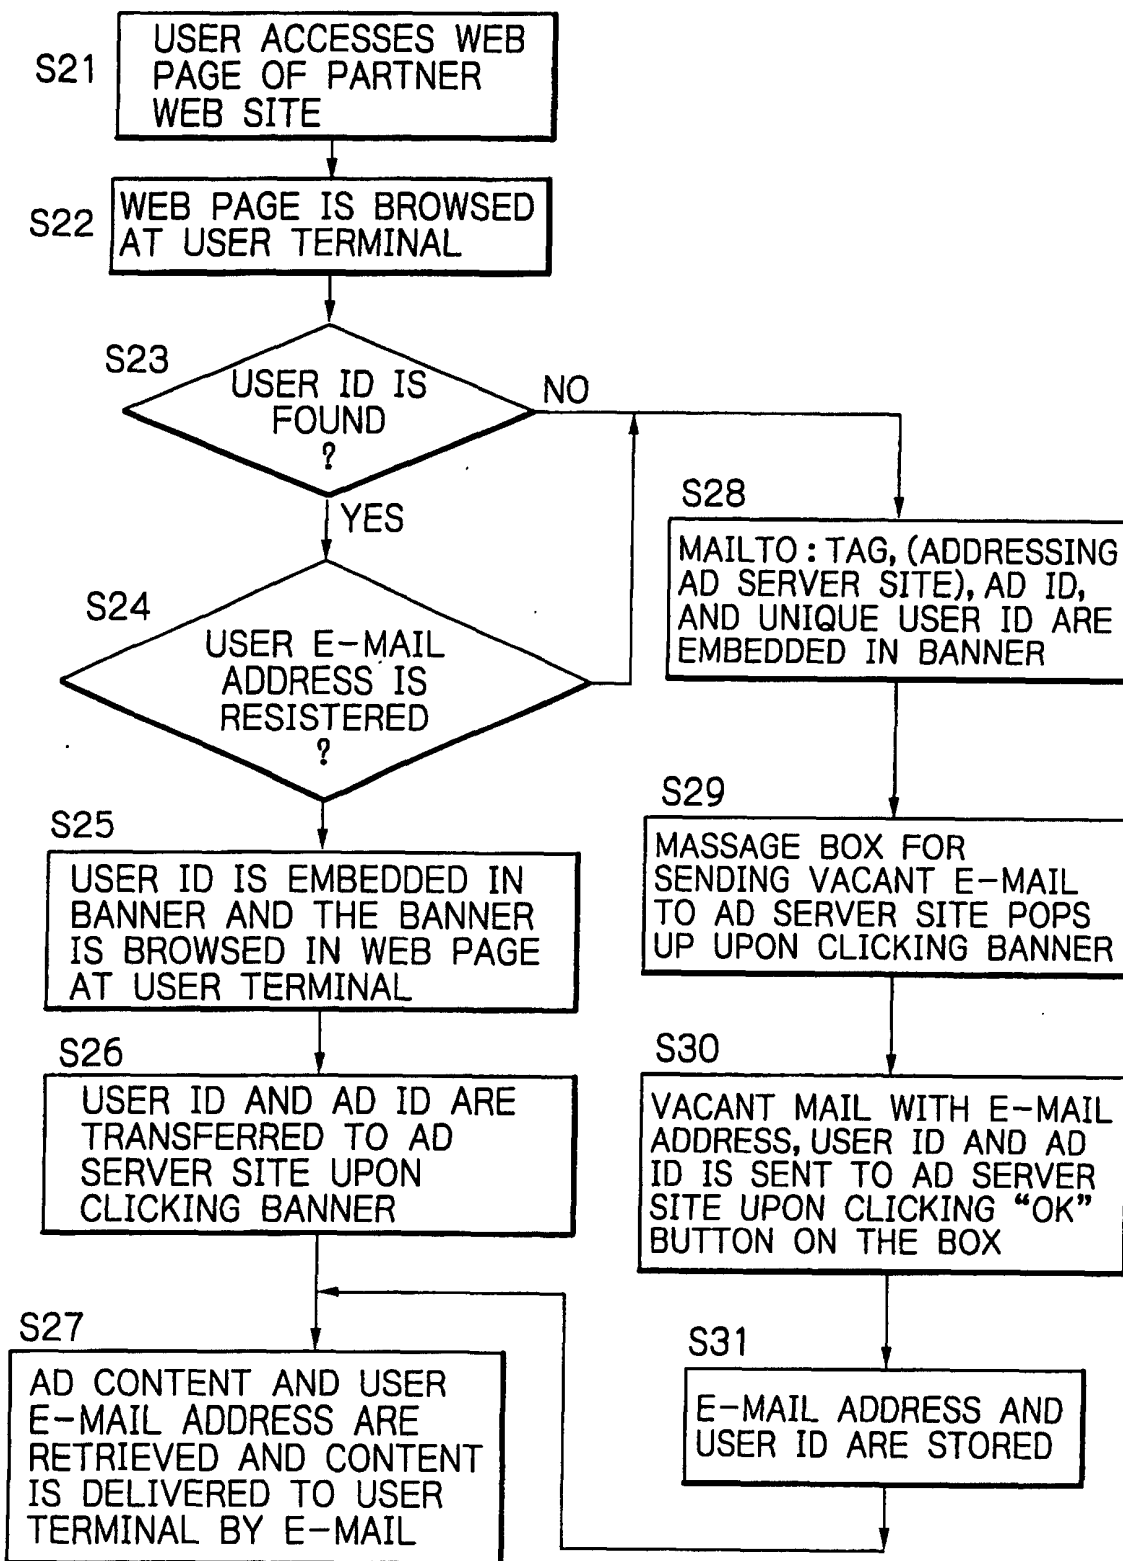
S21
USER ACCESSES WEB PAGE OF PARTNER WEB SITE

S22
WEB PAGE IS BROWSED AT USER TERMINAL

S23
USER ID IS FOUND ?

NO

YES

S24
USER E-MAIL ADDRESS IS RESISTERED ?

S25
USER ID IS EMBEDDED IN BANNER AND THE BANNER IS BROWSED IN WEB PAGE AT USER TERMINAL

S26
USER ID AND AD ID ARE TRANSFERRED TO AD SERVER SITE UPON CLICKING BANNER

S27
AD CONTENT AND USER E-MAIL ADDRESS ARE RETRIEVED AND CONTENT IS DELIVERED TO USER TERMINAL BY E-MAIL

S28
MAILTO : TAG, (ADDRESSING AD SERVER SITE), AD ID, AND UNIQUE USER ID ARE EMBEDDED IN BANNER

S29
MASSAGE BOX FOR SENDING VACANT E-MAIL TO AD SERVER SITE POPS UP UPON CLICKING BANNER

S30
VACANT MAIL WITH E-MAIL ADDRESS, USER ID AND AD ID IS SENT TO AD SERVER SITE UPON CLICKING "OK" BUTTON ON THE BOX

S31
E-MAIL ADDRESS AND USER ID ARE STORED